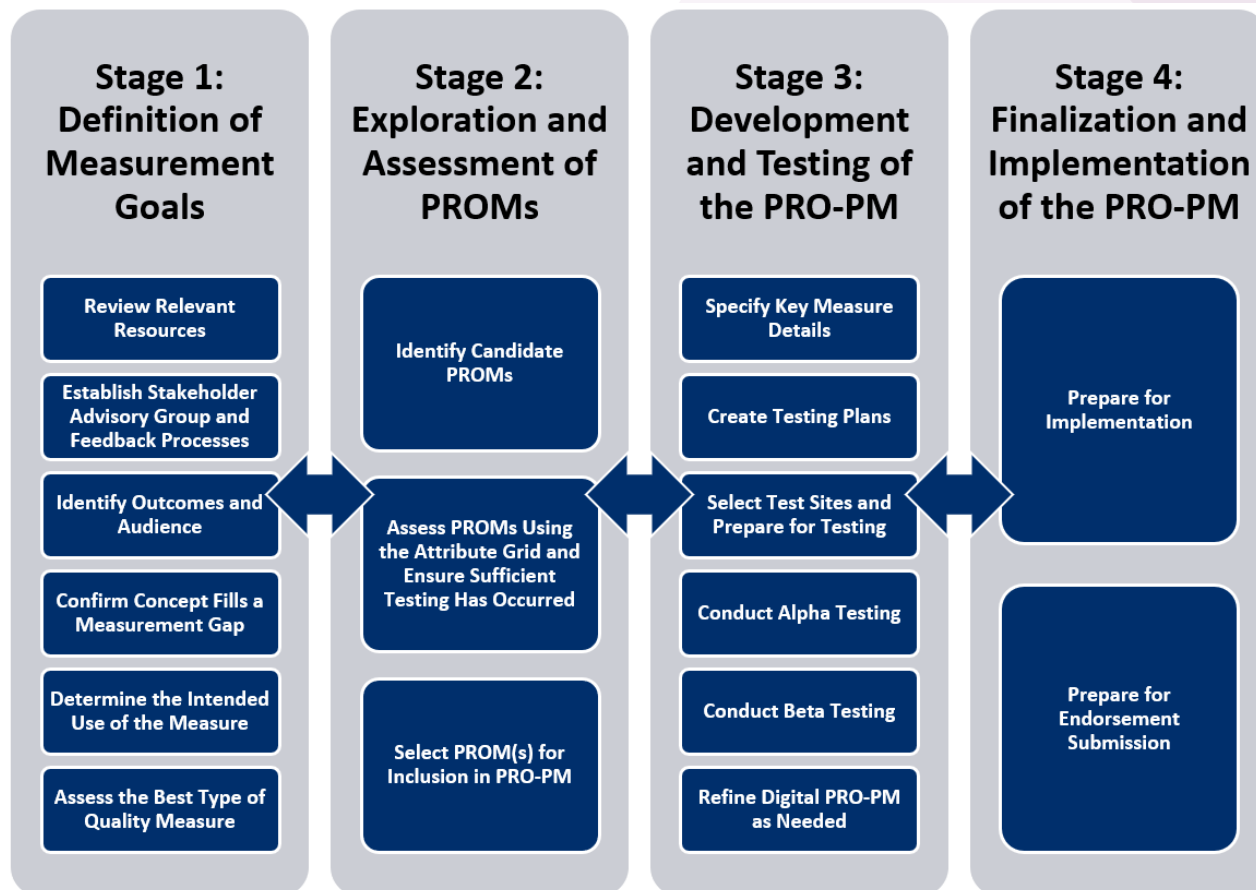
Stage 1: Definition of Measurement Goals

Review Relevant Resources

Establish Stakeholder Advisory Group and Feedback Processes

Identify Outcomes and Audience

Confirm Concept Fills a Measurement Gap

Determine the Intended Use of the Measure

Assess the Best Type of Quality Measure

Stage 2: Exploration and Assessment of PROMs

Identify Candidate PROMs

Assess PROMs Using the Attribute Grid and Ensure Sufficient Testing Has Occurred

Select PROM(s) for Inclusion in PRO-PM

Stage 3: Development and Testing of the PRO-PM

Specify Key Measure Details

Create Testing Plans

Select Test Sites and Prepare for Testing

Conduct Alpha Testing

Conduct Beta Testing

Refine Digital PRO-PM as Needed

Stage 4: Finalization and Implementation of the PRO-PM

Prepare for Implementation

Prepare for Endorsement Submission